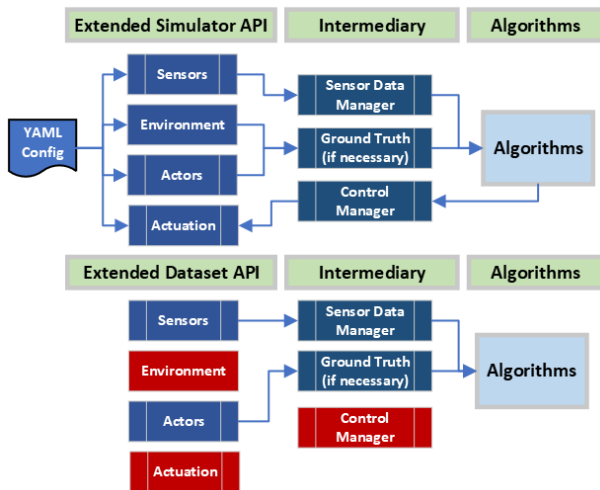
Extended Simulator API

Intermediary

Algorithms

YAML Config

Sensors

Environment

Actors

Actuation

Sensor Data Manager

Ground Truth (if necessary)

Control Manager

Algorithms

Extended Dataset API

Intermediary

Algorithms

Sensors

Environment

Actors

Actuation

Sensor Data Manager

Ground Truth (if necessary)

Control Manager

Algorithms